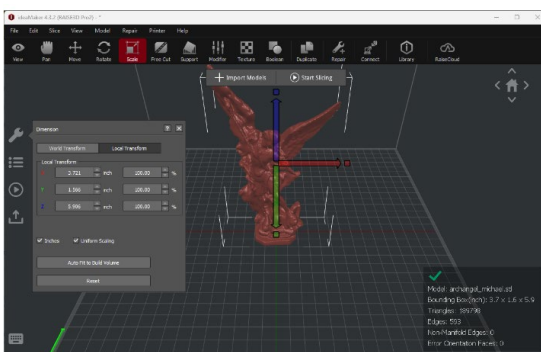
ideaMaker 4.3.2 (RAISE3D Pro3) - *

File Edit Slice View Model Repair Printer Help

View Pan Move Rotate Scale Free Cut Support Modifier Texture Boolean Duplicate Repair Connect Library RaiseCloud

Import Models Start Slicing

Dimension

World Transform Local Transform

Local Transform

X 2.721 inch 100.00 %

Y 1.560 inch 100.00 %

Z 5.966 inch 100.00 %

Inches Uniform Scaling

Auto Fit to Build Volume

Reset

Model: archangel_michael.std
Bounding Box(inch): 3.7 x 1.6 x 5.9
Triangles: 189798
Edges: 593
Non-Manifold Edges: 0
Error Orientation Faces: 0